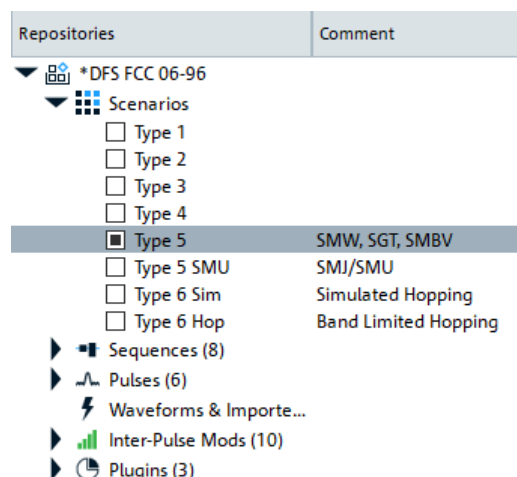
| Repositories | Comment |
|---|---|
| *DFS FCC 06-96 | |
| Scenarios | |
| Type 1 | |
| Type 2 | |
| Type 3 | |
| Type 4 | |
| Type 5 | SMW, SGT, SMBV |
| Type 5 SMU | SMJ/SMU |
| Type 6 Sim | Simulated Hopping |
| Type 6 Hop | Band Limited Hopping |
| Sequences (8) | |
| Pulses (6) | |
| Waveforms & Importe... | |
| Inter-Pulse Mods (10) | |
| Plugins (3) | |